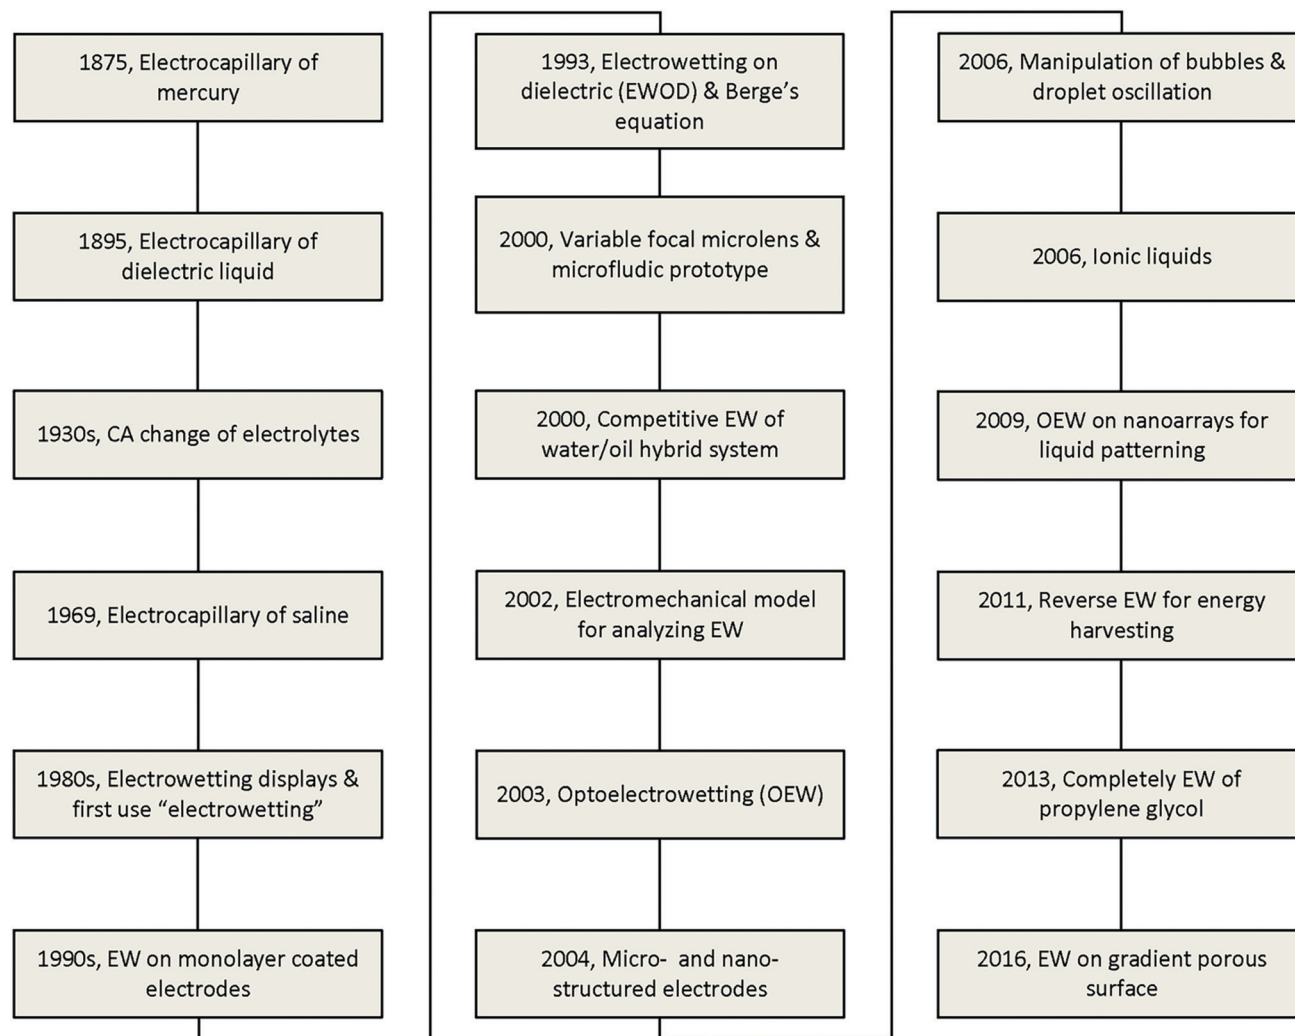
1875, Electrocapillary of mercury

1895, Electrocapillary of dielectric liquid

1930s, CA change of electrolytes

1969, Electrocapillary of saline

1980s, Electrowetting displays & first use “electrowetting”

1990s, EW on monolayer coated electrodes

1993, Electrowetting on dielectric (EWOD) & Berge’s equation

2000, Variable focal microlens & microfludic prototype

2000, Competitive EW of water/oil hybrid system

2002, Electromechanical model for analyzing EW

2003, Optoelectrowetting (OEW)

2004, Micro- and nano-structured electrodes

2006, Manipulation of bubbles & droplet oscillation

2006, Ionic liquids

2009, OEW on nanoarrays for liquid patterning

2011, Reverse EW for energy harvesting

2013, Completely EW of propylene glycol

2016, EW on gradient porous surface